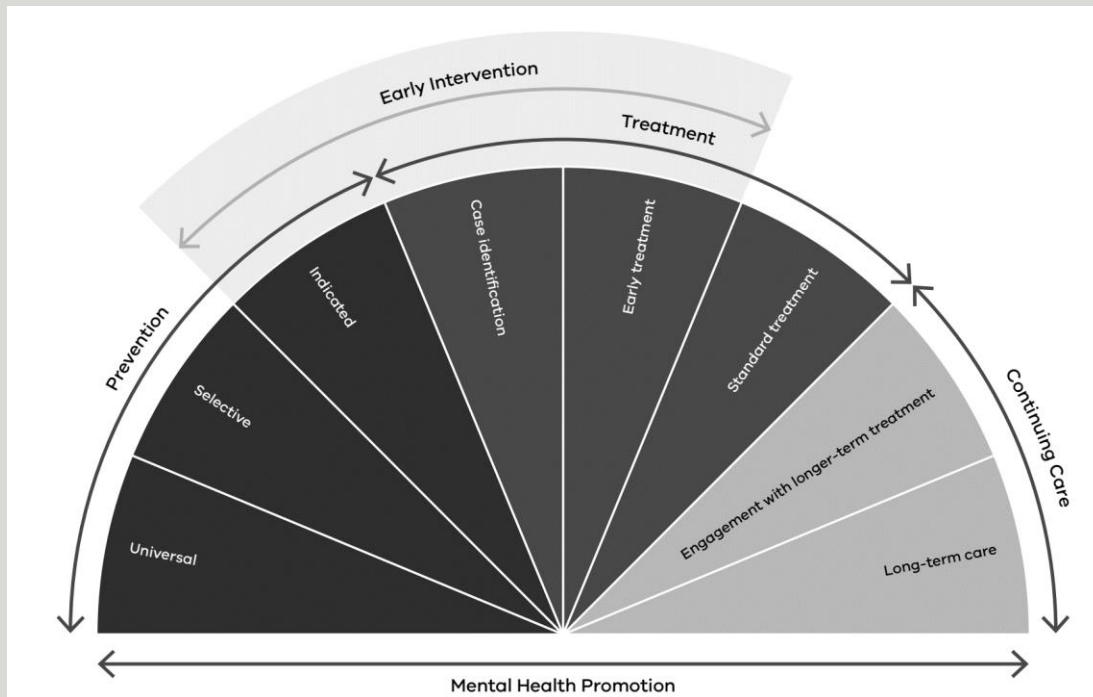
Early Intervention

Treatment

Prevention

Continuing Care

Universal

Selective

Indicated

Case identification

Early treatment

Standard treatment

Engagement with longer-term treatment

Long-term care

Mental Health Promotion